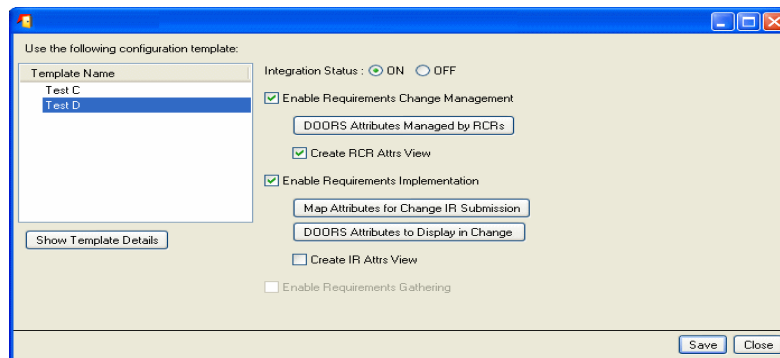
Use the following configuration template:

| Template Name |
|---|
| Test C |
| Test D |

Show Template Details

Integration Status : ON OFF

Enable Requirements Change Management

DOORS Attributes Managed by RCRs

Create RCR Attrs View

Enable Requirements Implementation

Map Attributes for Change IR Submission

DOORS Attributes to Display in Change

Create IR Attrs View

Enable Requirements Gathering

Save Close